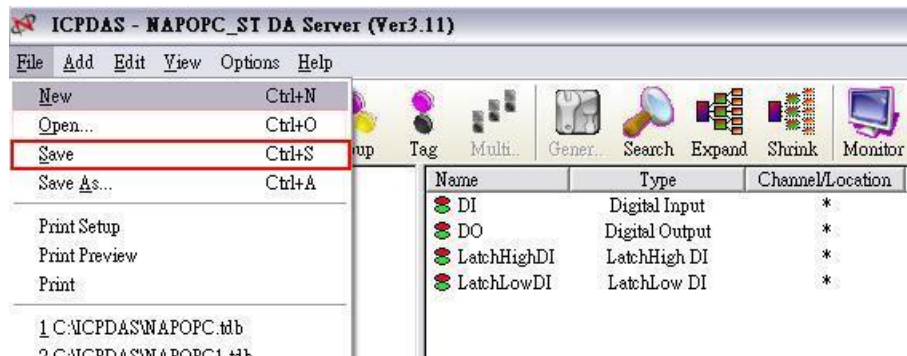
ICPDAS - NAPOPC_ST DA Server (Ver3.11)

File Add Edit View Options Help

New Ctrl+N
Open... Ctrl+O
Save Ctrl+S
Save As... Ctrl+A

Print Setup
Print Preview
Print

1 C:\ICPDAS\NAPOPC.tdb
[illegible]

up Tag Multi.. Gener.. Search Expand Shrink Monitor

| Name | Type | Channel/Location |
|---|---|---|
| DI | Digital Input | * |
| DO | Digital Output | * |
| LatchHighDI | LatchHigh DI | * |
| LatchLowDI | LatchLow DI | * |